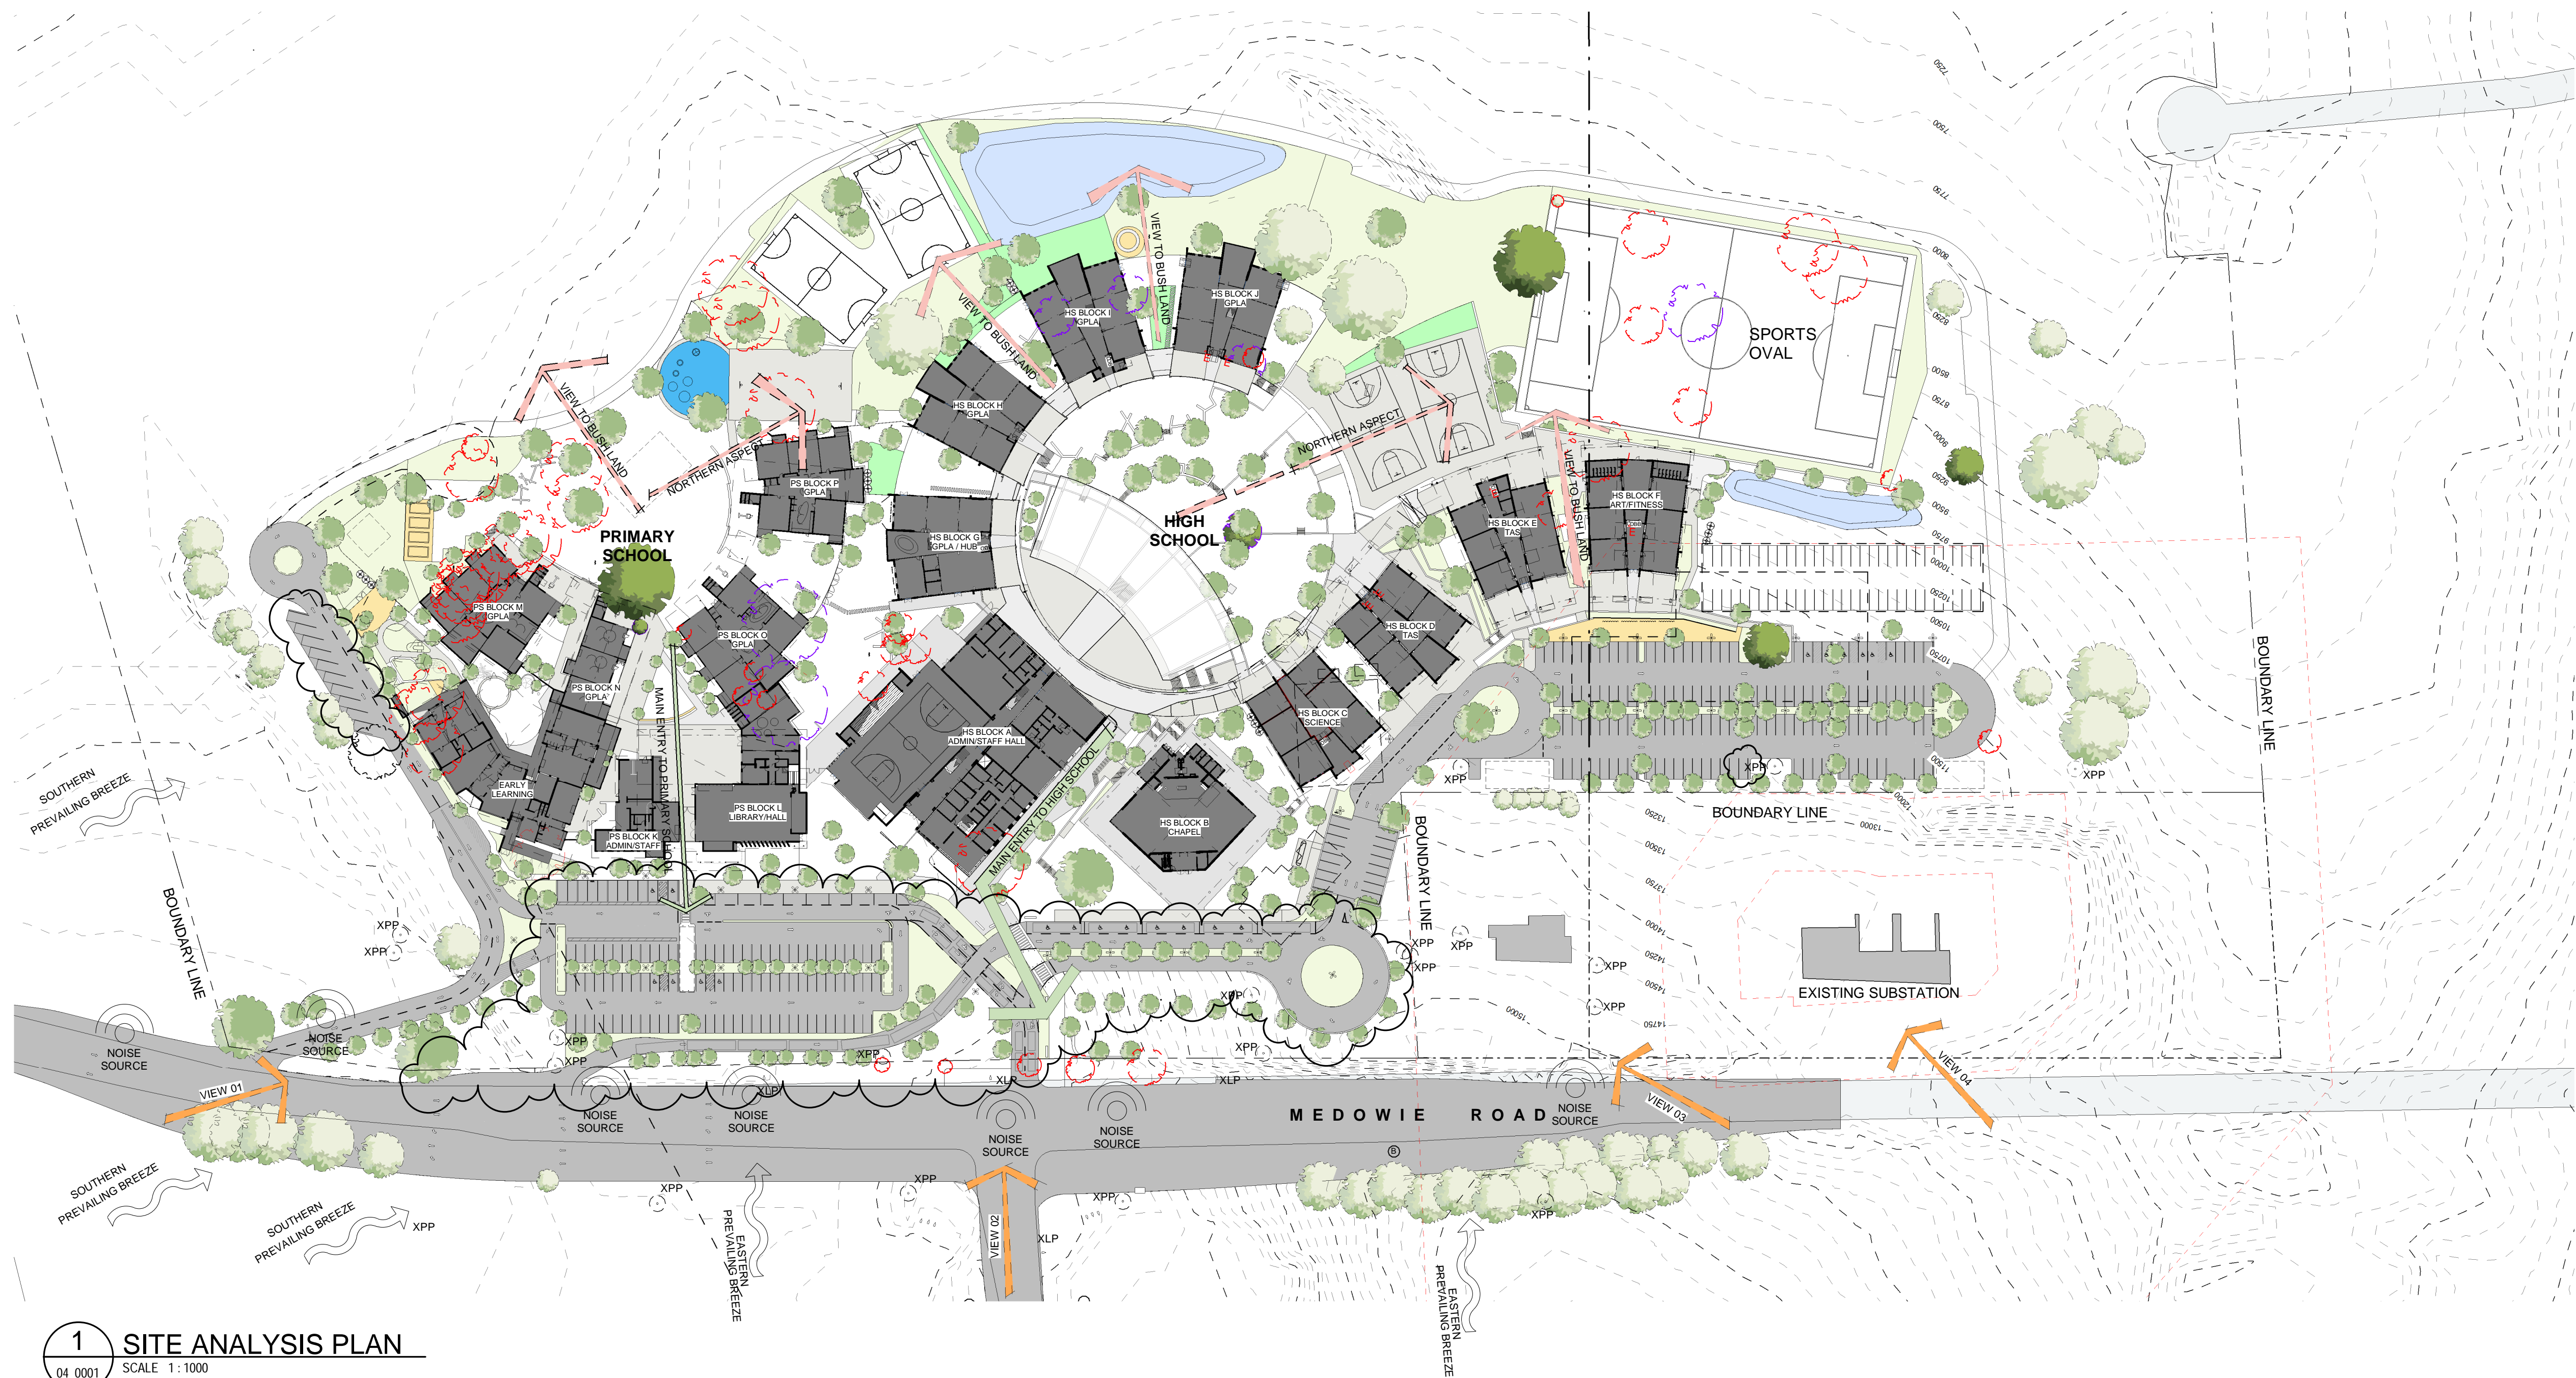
SPORTS OVAL

HS BLOCK J GPLA

HS BLOCK I GPLA

VIEW TO BUSH LAND

VIEW TO BUSH LAND

VIEW TO BUSH LAND

VIEW TO BUSH LAND

HS BLOCK H GPLA

NORTHERN ASPECT

NORTHERN ASPECT

PS BLOCK P GPLA

HS BLOCK F ART/FITNESS

HS BLOCK E TAS

HS BLOCK G GPLA / HUB

HIGH SCHOOL

PRIMARY SCHOOL

PS BLOCK M GPLA

PS BLOCK O GPLA

HS BLOCK D TAS

PS BLOCK N GPLA

MAIN ENTRY TO PRIMARY SCHOOL

HS BLOCK A ADMIN/STAFF HALL

HS BLOCK C SCIENCE

EARLY LEARNING

PS BLOCK L LIBRARY/HALL

PS BLOCK K ADMIN/STAFF

MAIN ENTRY TO HIGH SCHOOL

HS BLOCK B CHAPEL

BOUNDARY LINE

BOUNDARY LINE

BOUNDARY LINE

BOUNDARY LINE

SOUTHERN PREVAILING BREEZE

SOUTHERN PREVAILING BREEZE

SOUTHERN PREVAILING BREEZE

EASTERN PREVAILING BREEZE

EASTERN PREVAILING BREEZE

EXISTING SUBSTATION

XPP XPP XPP XPP XPP XPP XPP XPP XPP XPP XPP XPP XPP XPP XPP XPP XPP XPP XPP

XLP XLP XLP XLP

NOISE SOURCE

NOISE SOURCE

NOISE SOURCE

NOISE SOURCE

NOISE SOURCE

NOISE SOURCE

NOISE SOURCE

VIEW 01

VIEW 02

VIEW 03

VIEW 04

MEDOWIE ROAD

1
04 0001
SITE ANALYSIS PLAN
SCALE 1 : 1000